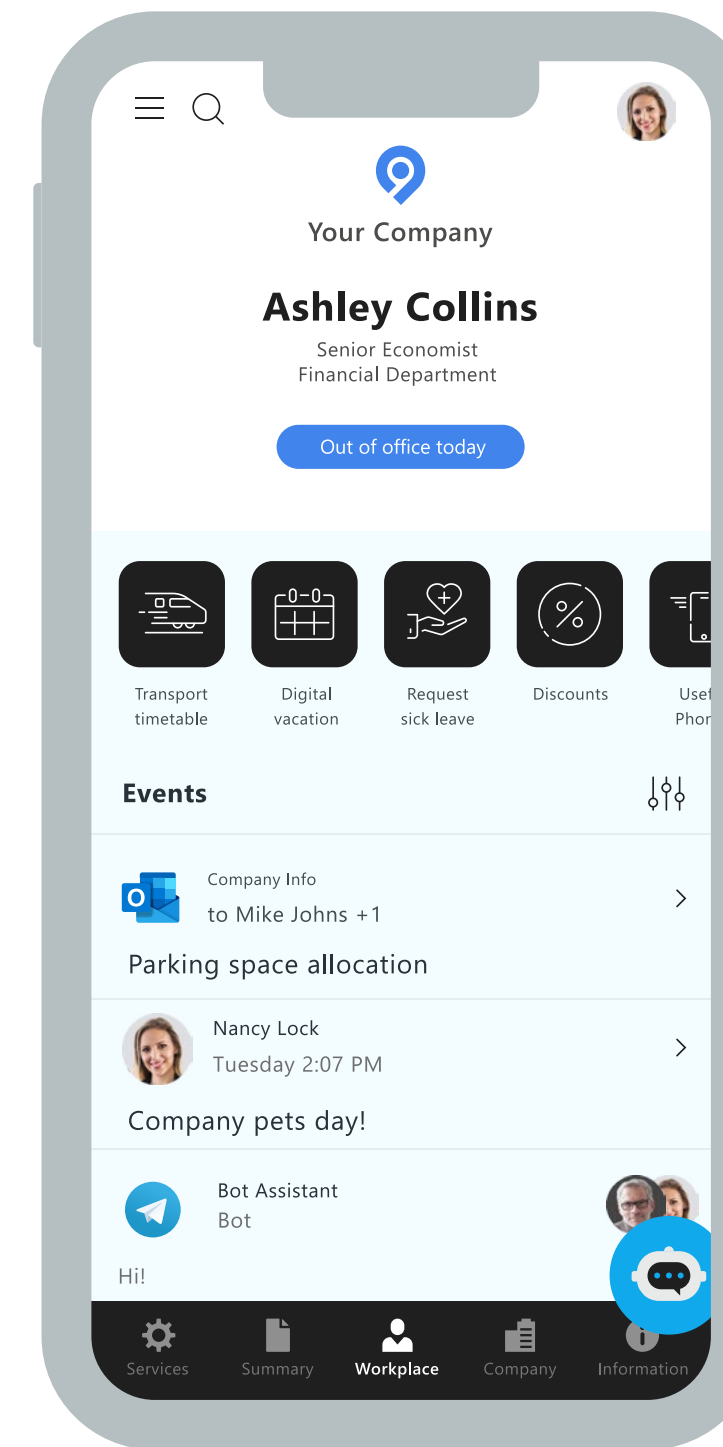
Your Company

Ashley Collins

Senior Economist
Financial Department

Out of office today

Transport timetable

Digital vacation

Request sick leave

Discounts

Usef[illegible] Phon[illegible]

Events

Company Info
to Mike Johns +1

Parking space allocation

Nancy Lock
Tuesday 2:07 PM

Company pets day!

Bot Assistant
Bot

Hi!

Services Summary Workplace Company Information